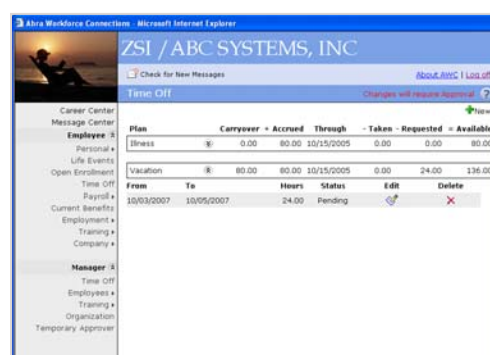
Abra Workforce Connections - Microsoft Internet Explorer

ZSI / ABC SYSTEMS, INC

Check for New Messages

About AWC | Log off

Time Off

Changes will require Approval ?

New

Career Center
Message Center
Employee
Personal
Life Events
Open Enrollment
Time Off
Payroll
Current Benefits
Employment
Training
Company

Manager
Time Off
Employees
Training
Organization
Temporary Approver

| Plan | | Carryover | + Accrued | Through | - Taken | - Requested | = Available |
|---|---|---|---|---|---|---|---|
| Illness | | 0.00 | 0.00 | 10/15/2005 | 0.00 | 0.00 | 80.0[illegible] |
| Vacation | | 80.00 | 80.00 | 10/15/2005 | 0.00 | 24.00 | 136.0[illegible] |

| From | To | Hours | Status | Edit | Delete |
|---|---|---|---|---|---|
| 10/03/2007 | 10/05/2007 | 24.00 | Pending | | × |